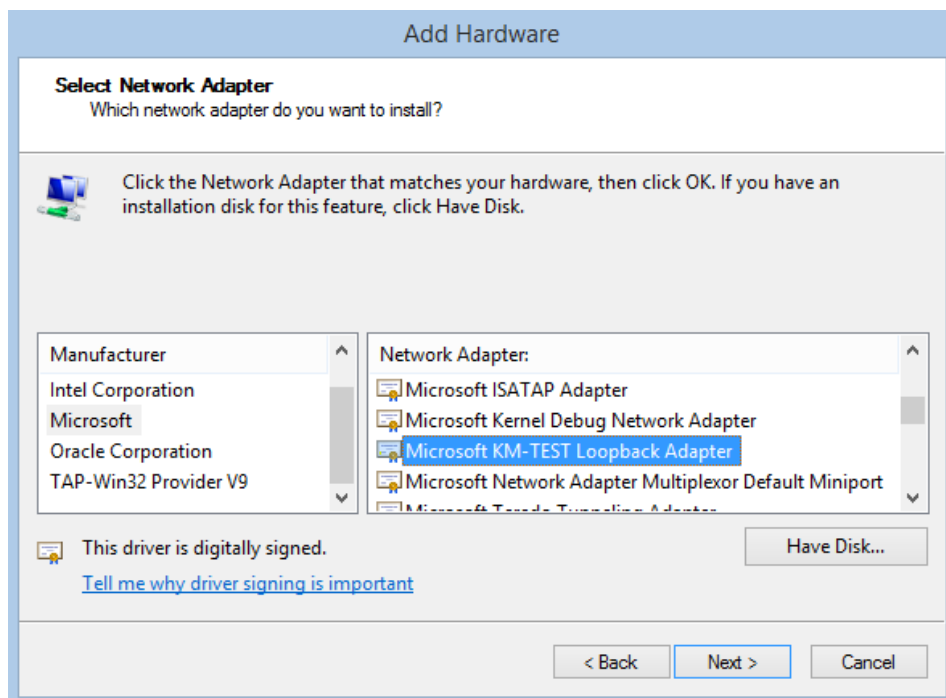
Add Hardware

Select Network Adapter
Which network adapter do you want to install?

Click the Network Adapter that matches your hardware, then click OK. If you have an installation disk for this feature, click Have Disk.

Manufacturer
Intel Corporation
Microsoft
Oracle Corporation
TAP-Win32 Provider V9

Network Adapter:
Microsoft ISATAP Adapter
Microsoft Kernel Debug Network Adapter
Microsoft KM-TEST Loopback Adapter
Microsoft Network Adapter Multiplexor Default Miniport
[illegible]

This driver is digitally signed.
Tell me why driver signing is important

Have Disk...

< Back
Next >
Cancel